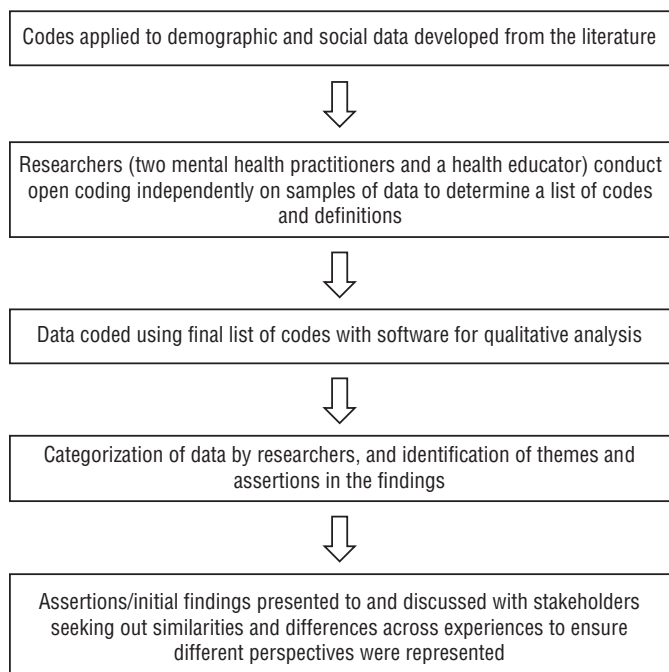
Codes applied to demographic and social data developed from the literature

Researchers (two mental health practitioners and a health educator) conduct open coding independently on samples of data to determine a list of codes and definitions

Data coded using final list of codes with software for qualitative analysis

Categorization of data by researchers, and identification of themes and assertions in the findings

Assertions/initial findings presented to and discussed with stakeholders seeking out similarities and differences across experiences to ensure different perspectives were represented